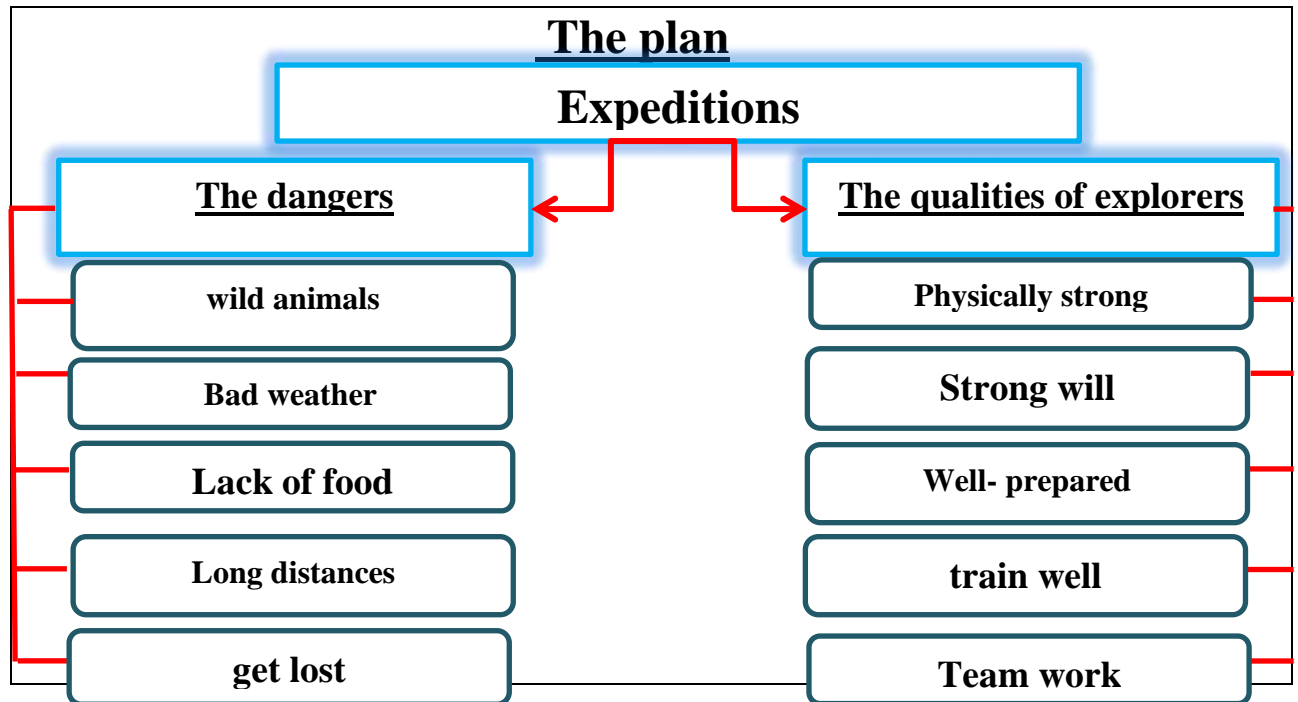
The plan

Expeditions

The dangers

wild animals

Bad weather

Lack of food

Long distances

get lost

The qualities of explorers

Physically strong

Strong will

Well- prepared

train well

Team work